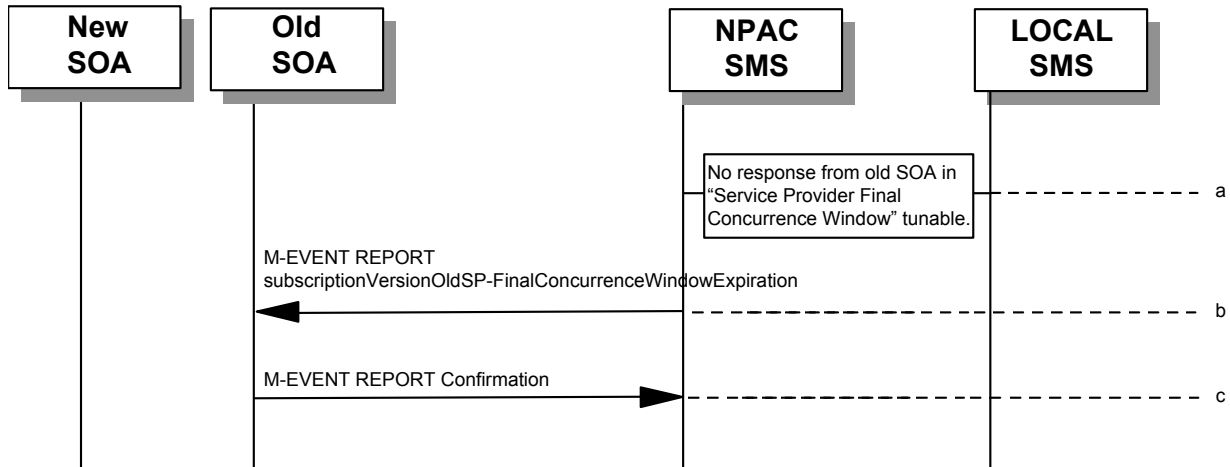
New SOA

Old SOA

NPAC SMS

LOCAL SMS

No response from old SOA in "Service Provider Final Concurrence Window" tunable.

a

M-EVENT REPORT subscriptionVersionOldSP-FinalConcurrenceWindowExpiration

b

M-EVENT REPORT Confirmation

c